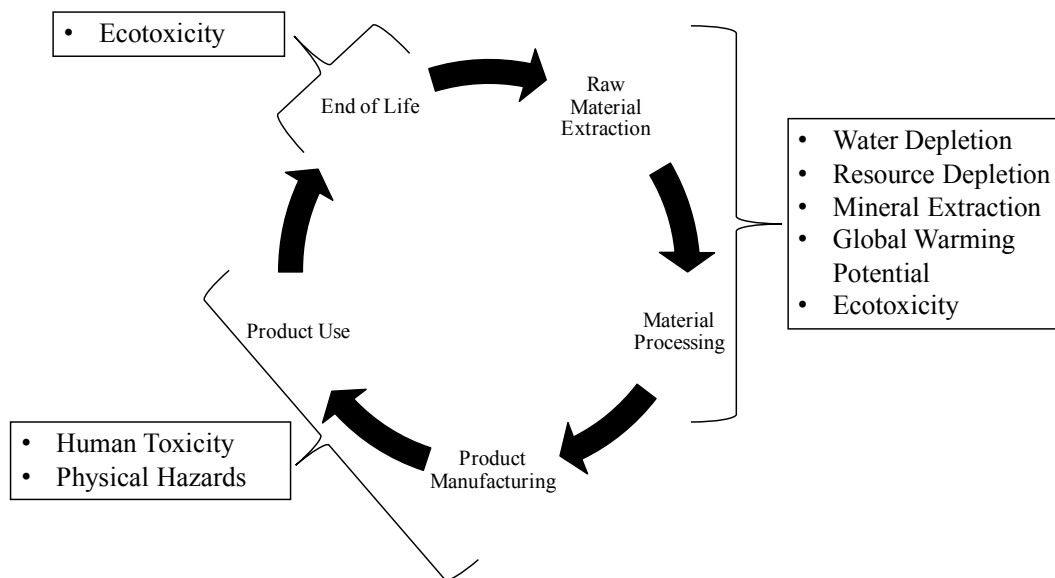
• Ecotoxicity

End of Life

Raw Material Extraction

• Water Depletion
• Resource Depletion
• Mineral Extraction
• Global Warming Potential
• Ecotoxicity

Material Processing

Product Use

• Human Toxicity
• Physical Hazards

Product Manufacturing